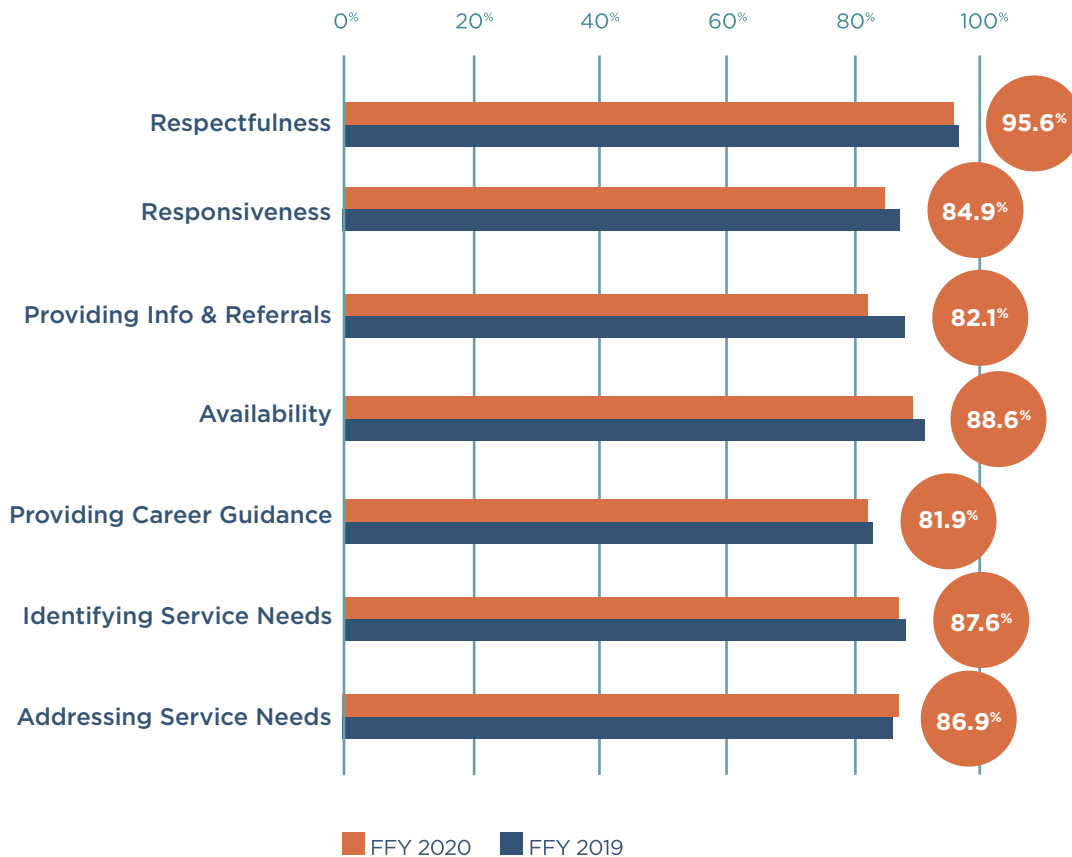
0% 20% 40% 60% 80% 100%

Respectfulness 95.6%

Responsiveness 84.9%

Providing Info & Referrals 82.1%

Availability 88.6%

Providing Career Guidance 81.9%

Identifying Service Needs 87.6%

Addressing Service Needs 86.9%

FFY 2020 FFY 2019